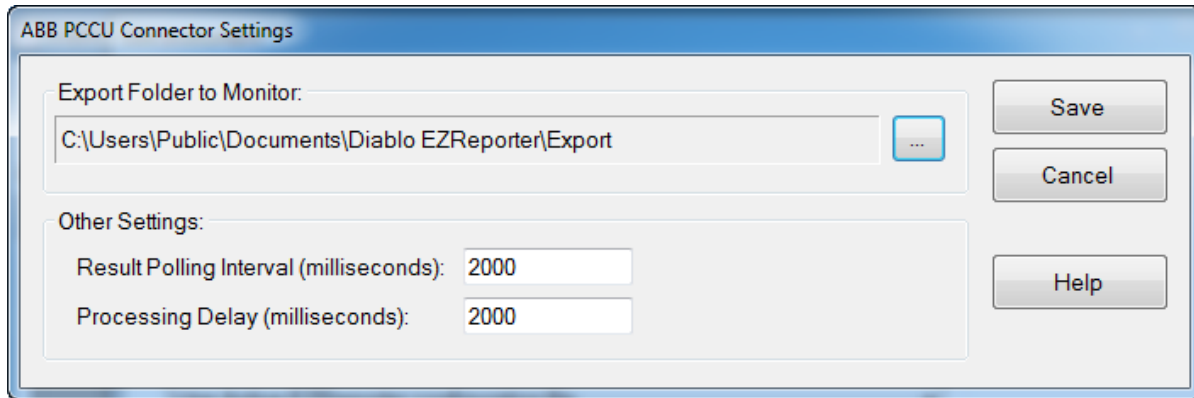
ABB PCCU Connector Settings

Export Folder to Monitor:

C:\Users\Public\Documents\Diablo EZReporter\Export

...

Save

Cancel

Other Settings:

Result Polling Interval (milliseconds): 2000

Processing Delay (milliseconds): 2000

Help